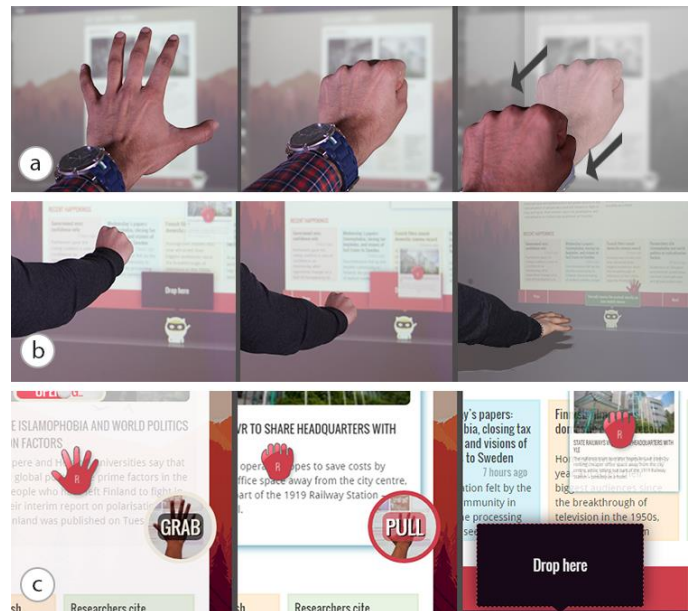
a

Drop here

b

ISLAMOPHOBIA AND WORLD POLITICS
N FACTORS

pere and t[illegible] universities say that
global p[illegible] prime factors in the
people who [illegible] Finland to fight in
interim report on polarisation
inland was published on Tues

GRAB

Researchers cite

VR TO SHARE HEADQUARTERS WITH

operat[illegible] to save costs by
office space away from the city centre,
part of the 1919 Railway Station

PULL

Researchers cite

's papers:
bia, closing tax
and visions of
to Sweden
7 hours ago
felt by the
mmunity in
the processing

STATE RAILWAYS

the breakthrough of
television in the 1950s,

Drop here

c